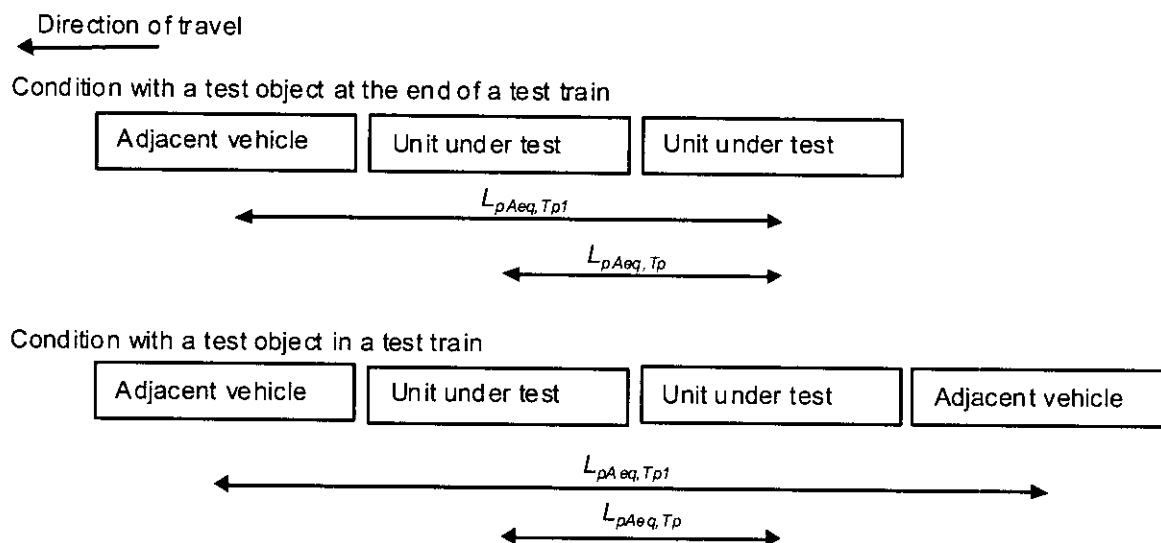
Direction of travel

Condition with a test object at the end of a test train

Adjacent vehicle

Unit under test

Unit under test

$L_{pAeq,Tp1}$

$L_{pAeq,Tp}$

Condition with a test object in a test train

Adjacent vehicle

Unit under test

Unit under test

Adjacent vehicle

$L_{pAeq,Tp1}$

$L_{pAeq,Tp}$